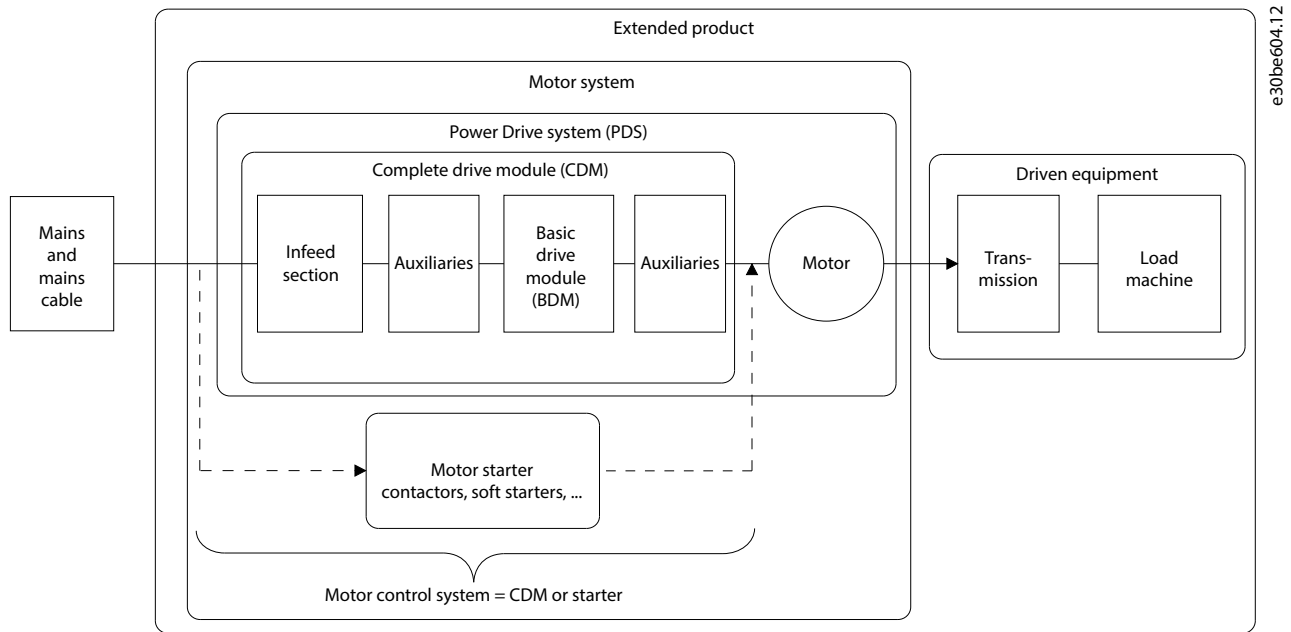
Extended product

Motor system

Power Drive system (PDS)

Complete drive module (CDM)

Mains and mains cable

Infeed section

Auxiliaries

Basic drive module (BDM)

Auxiliaries

Motor

Driven equipment

Trans-mission

Load machine

Motor starter contactors, soft starters, ...

Motor control system = CDM or starter

e30be604.12